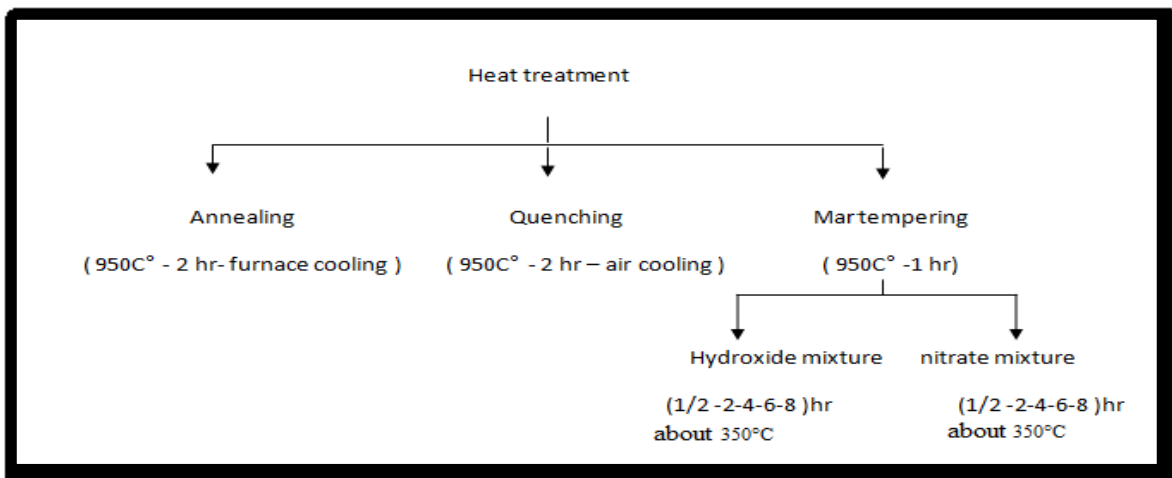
Heat treatment

Annealing

( 950C° - 2 hr- furnace cooling )

Quenching

( 950C° - 2 hr – air cooling )

Martempering

( 950C° -1 hr)

Hydroxide mixture

(1/2 -2-4-6-8 )hr
about 350°C

nitrate mixture

(1/2 -2-4-6-8 )hr
about 350°C